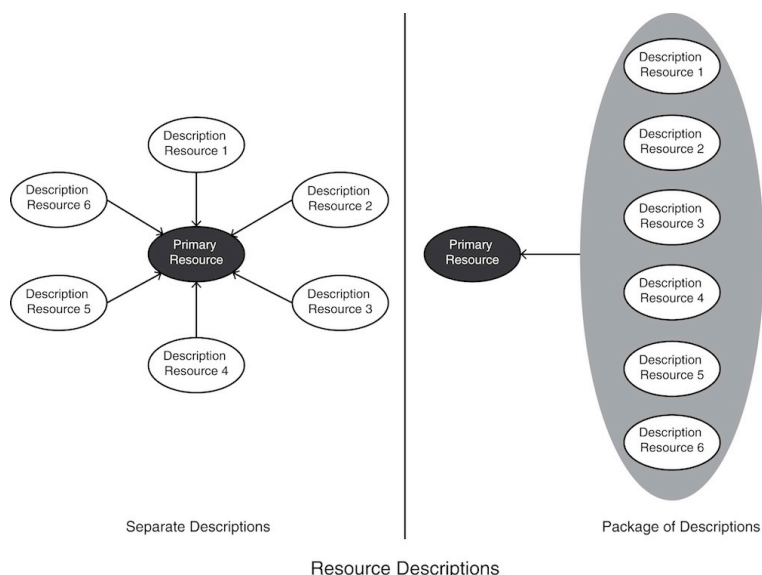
Description Resource 1

Description Resource 6

Description Resource 2

Primary Resource

Description Resource 5

Description Resource 3

Description Resource 4

Separate Descriptions

Primary Resource

Description Resource 1

Description Resource 2

Description Resource 3

Description Resource 4

Description Resource 5

Description Resource 6

Package of Descriptions

Resource Descriptions